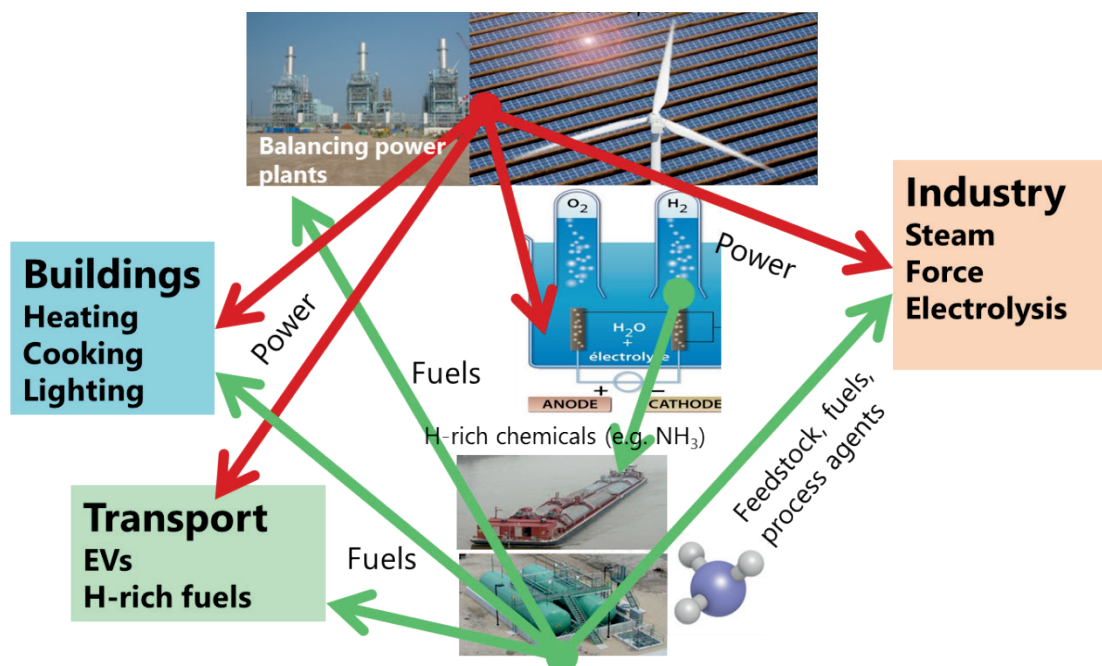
Balancing power plants

Industry
Steam
Force
Electrolysis

$O_2$

$H_2$

Power

Buildings
Heating
Cooking
Lighting

Power

Fuels

$H_2O$
+
électrolyte

+ −
ANODE CATHODE

H-rich chemicals (e.g. $NH_3$)

Feedstock, fuels, process agents

Transport
EVs
H-rich fuels

Fuels